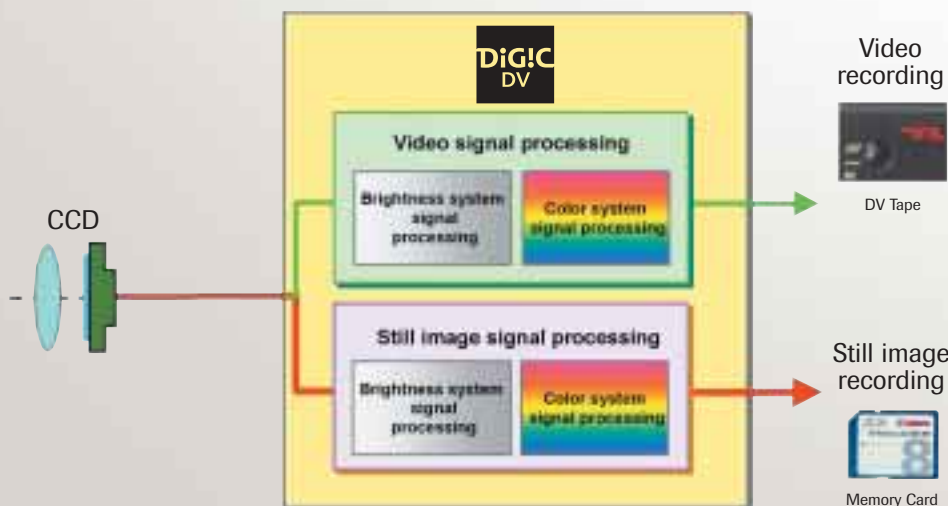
DIG!C DV

Video signal processing

Brightness system signal processing

Color system signal processing

Still image signal processing

Brightness system signal processing

Color system signal processing

CCD

Video recording

DV Tape

Still image recording

Memory Card